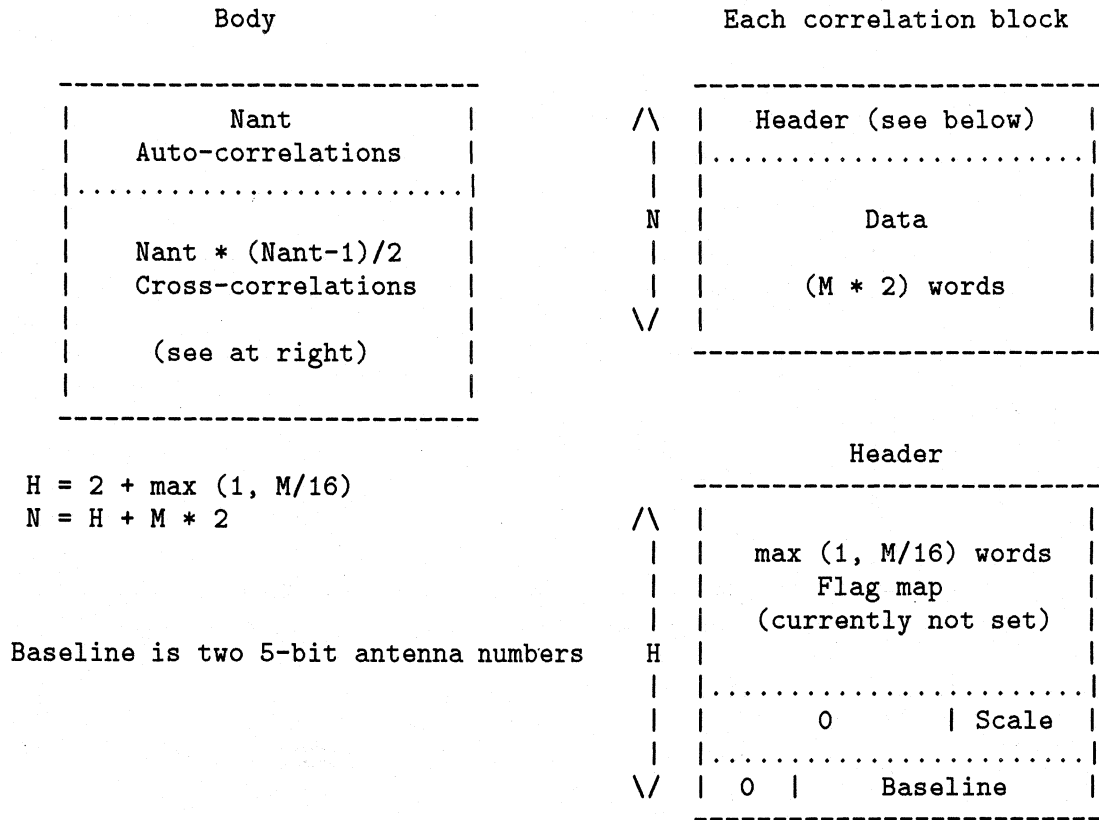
Body

Nant
Auto-correlations

Nant * (Nant-1)/2
Cross-correlations

(see at right)

H = 2 + max (1, M/16)
N = H + M * 2

Baseline is two 5-bit antenna numbers

Each correlation block

Header (see below)

N

Data

(M * 2) words

Header

H

max (1, M/16) words
Flag map
(currently not set)

0 | Scale

0 | Baseline